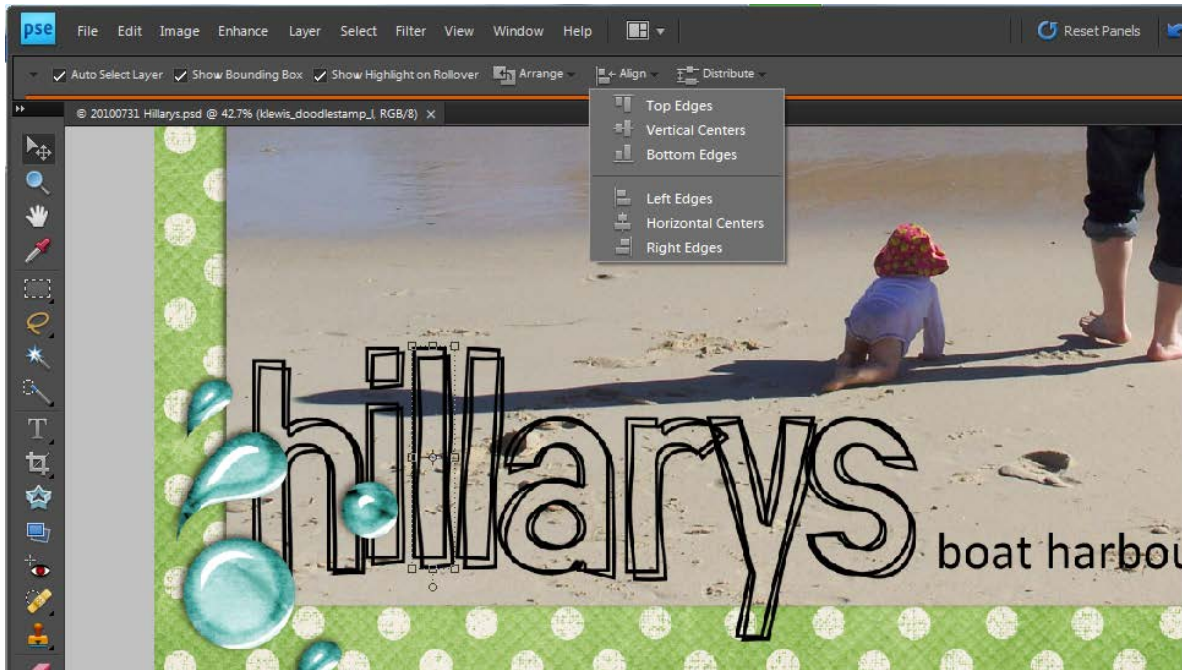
pse File Edit Image Enhance Layer Select Filter View Window Help

Reset Panels

Auto Select Layer Show Bounding Box Show Highlight on Rollover Arrange Align Distribute

© 20100731 Hillarys.psd @ 42.7% (klewis_doodlestamp_l, RGB/8) ×

Top Edges
Vertical Centers
Bottom Edges

Left Edges
Horizontal Centers
Right Edges

hillarys

boat harbou